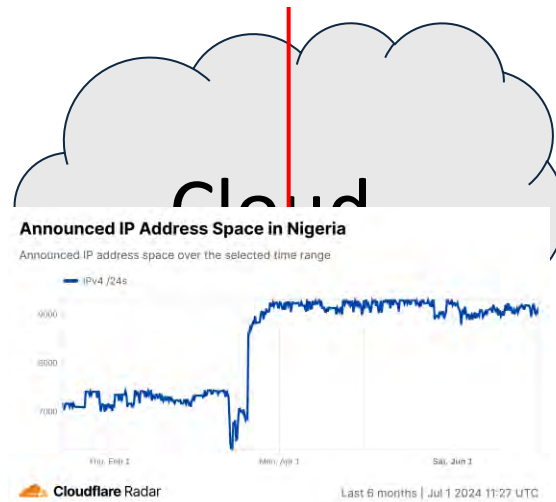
Cloud

Announced IP Address Space in Nigeria

Announced IP address space over the selected time range

IPv4 /24s

9000

8000

7000

Thu, Feb 1

Mon, Apr 1

Sat, Jun 1

Cloudflare Radar

Last 6 months | Jul 1 2024 11:27 UTC